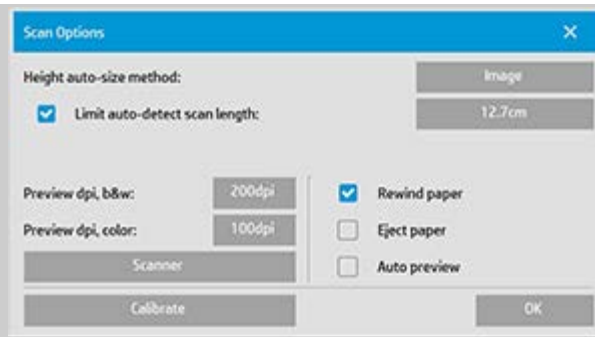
Scan Options

Height auto-size method: Image

Limit auto-detect scan length: 12.7cm

Preview dpi, b&w: 200dpi

Preview dpi, color: 100dpi

Scanner

Rewind paper

Eject paper

Auto preview

Calibrate

OK